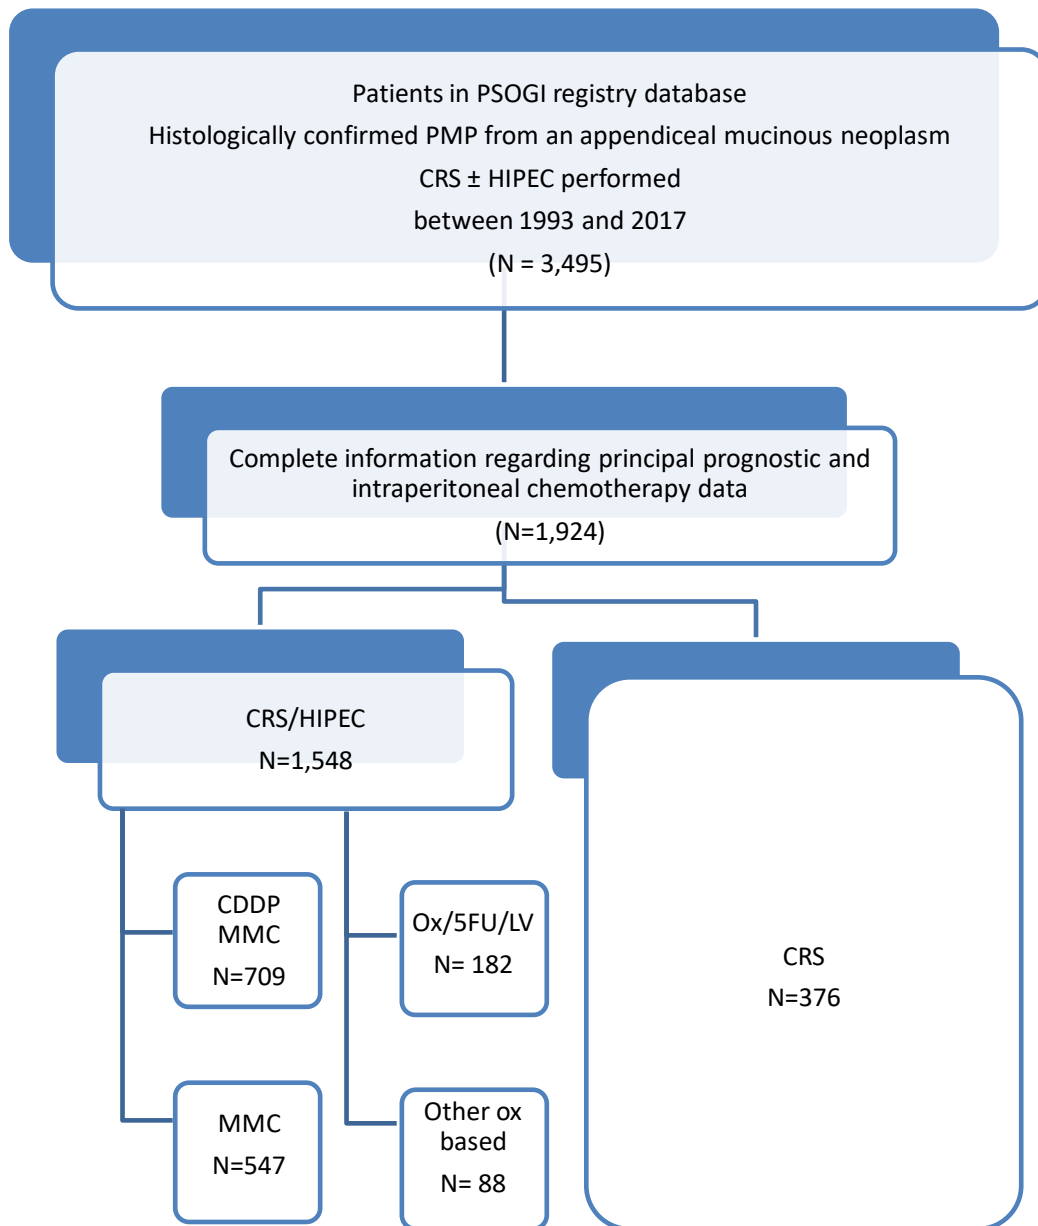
Patients in PSOGI registry database
Histologically confirmed PMP from an appendiceal mucinous neoplasm
CRS ± HIPEC performed
between 1993 and 2017
(N = 3,495)

Complete information regarding principal prognostic and intraperitoneal chemotherapy data
(N=1,924)

CRS/HIPEC
N=1,548

CDDP
MMC
N=709

Ox/5FU/LV
N= 182

MMC
N=547

Other ox
based
N= 88

CRS
N=376